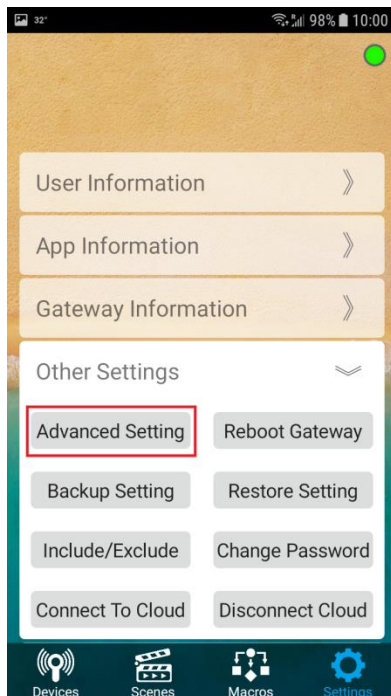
32° 98% 10:00

User Information 》

App Information 》

Gateway Information 》

Other Settings

Advanced Setting

Reboot Gateway

Backup Setting

Restore Setting

Include/Exclude

Change Password

Connect To Cloud

Disconnect Cloud

Devices

Scenes

Macros

Settings